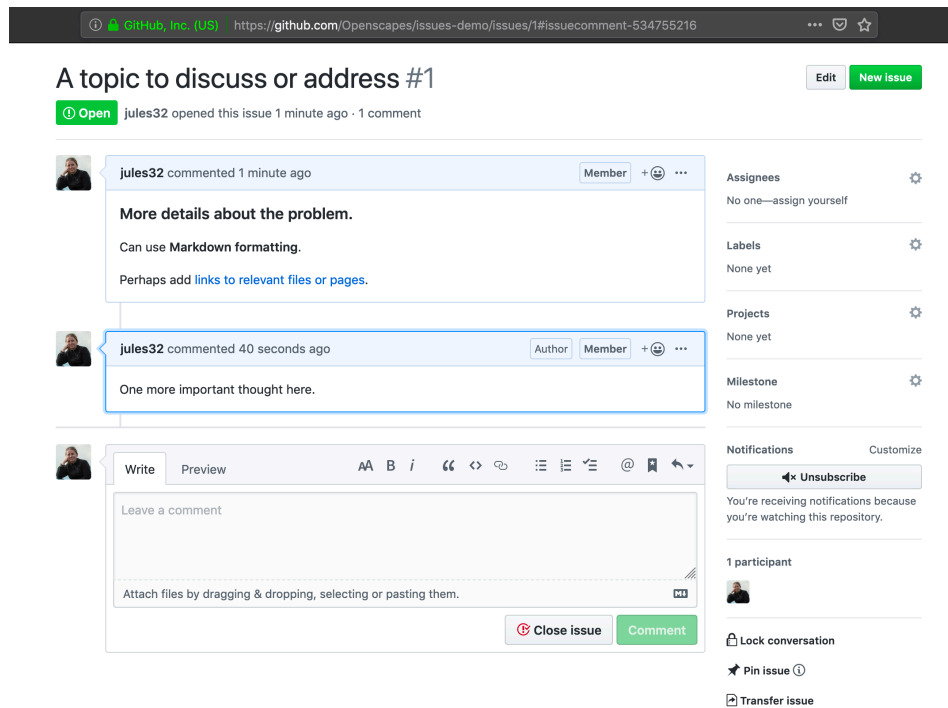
GitHub, Inc. (US) https://github.com/Openscapes/issues-demo/issues/1#issuecomment-534755216

A topic to discuss or address #1

Edit New issue

Open jules32 opened this issue 1 minute ago · 1 comment

jules32 commented 1 minute ago Member

More details about the problem.

Can use Markdown formatting.

Perhaps add links to relevant files or pages.

jules32 commented 40 seconds ago Author Member

One more important thought here.

Write Preview

AA B i

Leave a comment

Attach files by dragging & dropping, selecting or pasting them.

Close issue Comment

Assignees
No one—assign yourself

Labels
None yet

Projects
None yet

Milestone
No milestone

Notifications Customize

Unsubscribe

You're receiving notifications because you're watching this repository.

1 participant

Lock conversation

Pin issue

Transfer issue